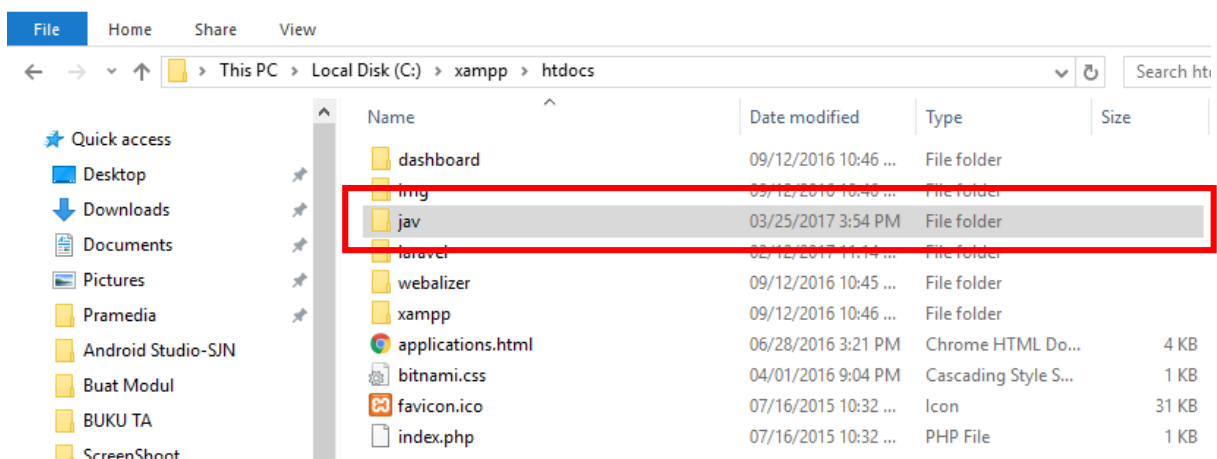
File Home Share View

This PC > Local Disk (C:) > xampp > htdocs

Search htc

Quick access
Desktop
Downloads
Documents
Pictures
Pramedia
Android Studio-SJN
Buat Modul
BUKU TA
ScreenShoot

| Name | Date modified | Type | Size |
|---|---|---|---|
| dashboard | 09/12/2016 10:46 ... | File folder | |
| img | 09/12/2016 10:46 ... | File folder | |
| jav | 03/25/2017 3:54 PM | File folder | |
| laravel | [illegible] | File folder | |
| webalizer | 09/12/2016 10:45 ... | File folder | |
| xampp | 09/12/2016 10:46 ... | File folder | |
| applications.html | 06/28/2016 3:21 PM | Chrome HTML Do... | 4 KB |
| bitnami.css | 04/01/2016 9:04 PM | Cascading Style S... | 1 KB |
| favicon.ico | 07/16/2015 10:32 ... | Icon | 31 KB |
| index.php | 07/16/2015 10:32 ... | PHP File | 1 KB |